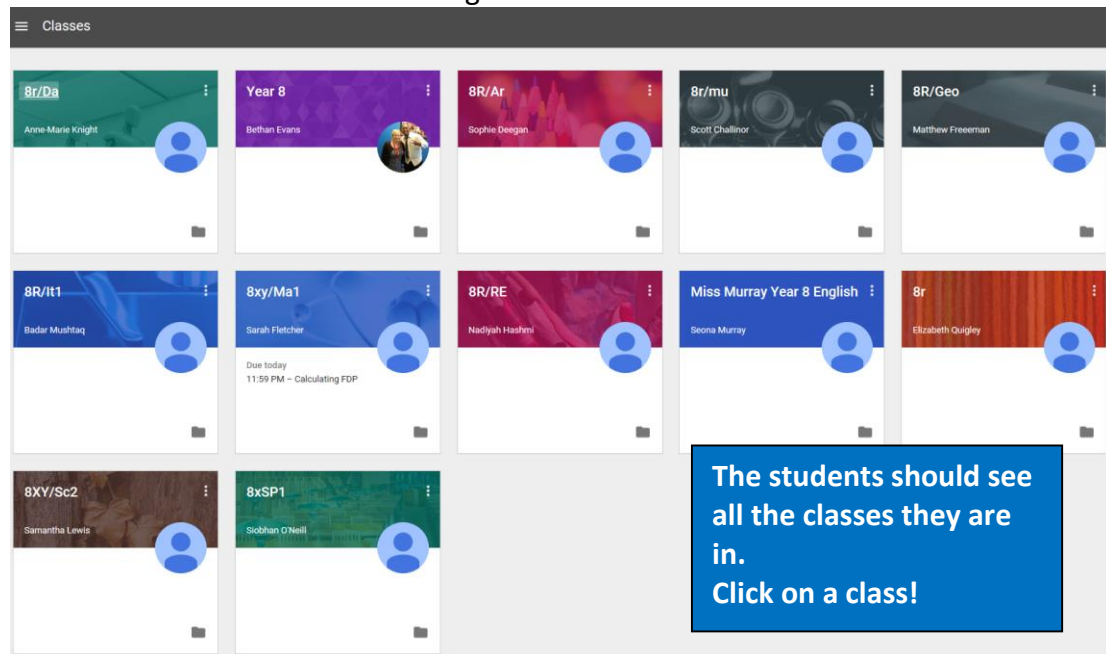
Classes

8r/Da
Anne-Marie Knight

Year 8
Bethan Evans

8R/Ar
Sophie Deegan

8r/mu
Scott Challinor

8R/Geo
Matthew Freeeman

8R/It1
Badar Mushtaq

8xy/Ma1
Sarah Fletcher
Due today
11:59 PM – Calculating FDP

8R/RE
Nadiyah Hashmi

Miss Murray Year 8 English
Seona Murray

8r
Elizabeth Quigley

8XY/Sc2
Samantha Lewis

8xSP1
Siobhan O'Neill

The students should see all the classes they are in.
Click on a class!